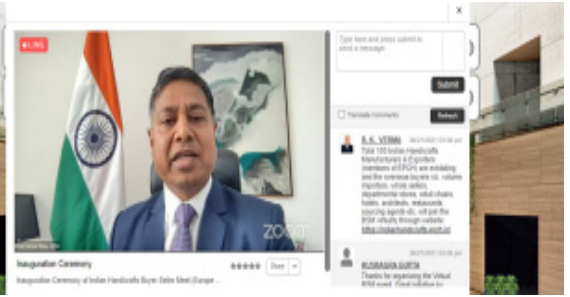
LIVE

ZOOM

Inauguration Ceremony

Inauguration Ceremony of Indian Handicrafts Buyer Seller Meet (Europe...

Share

Type here and press submit to send a message

Submit

Translate Comments

Refresh

R. K. VERMA

Total 100 Indian Handicrafts Manufacturers & Exporters (members of EPCH) are exhibiting and the overseas buyers viz. volume importers, whole sellers, departmental stores, retail chains, hotels, architects, restaurants, sourcing agents etc. will join the BSM virtually through website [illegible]

KUSHAGRA GUPTA

Thanks for organising the Virtual BSM event. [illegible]